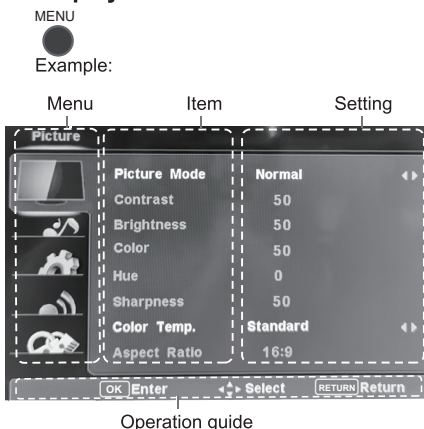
MENU

Example:

Menu Item Setting

Picture

| Picture Mode | Normal |
|---|---|
| Contrast | 50 |
| Brightness | 50 |
| Color | 50 |
| Hue | 0 |
| Sharpness | 50 |
| Color Temp. | Standard |
| Aspect Ratio | 16:9 |

OK Enter Select RETURN Return

Operation guide